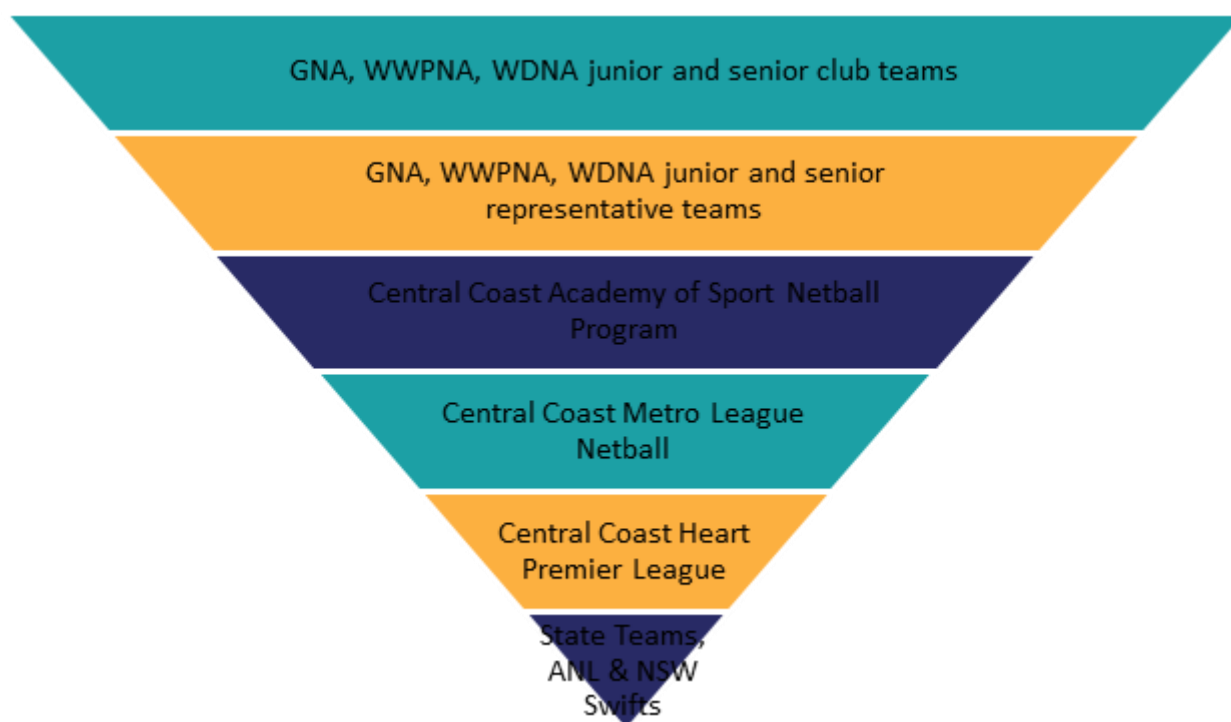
GNA, WWPNA, WDNA junior and senior club teams

GNA, WWPNA, WDNA junior and senior representative teams

Central Coast Academy of Sport Netball Program

Central Coast Metro League Netball

Central Coast Heart Premier League

State Teams, ANL & NSW Swifts